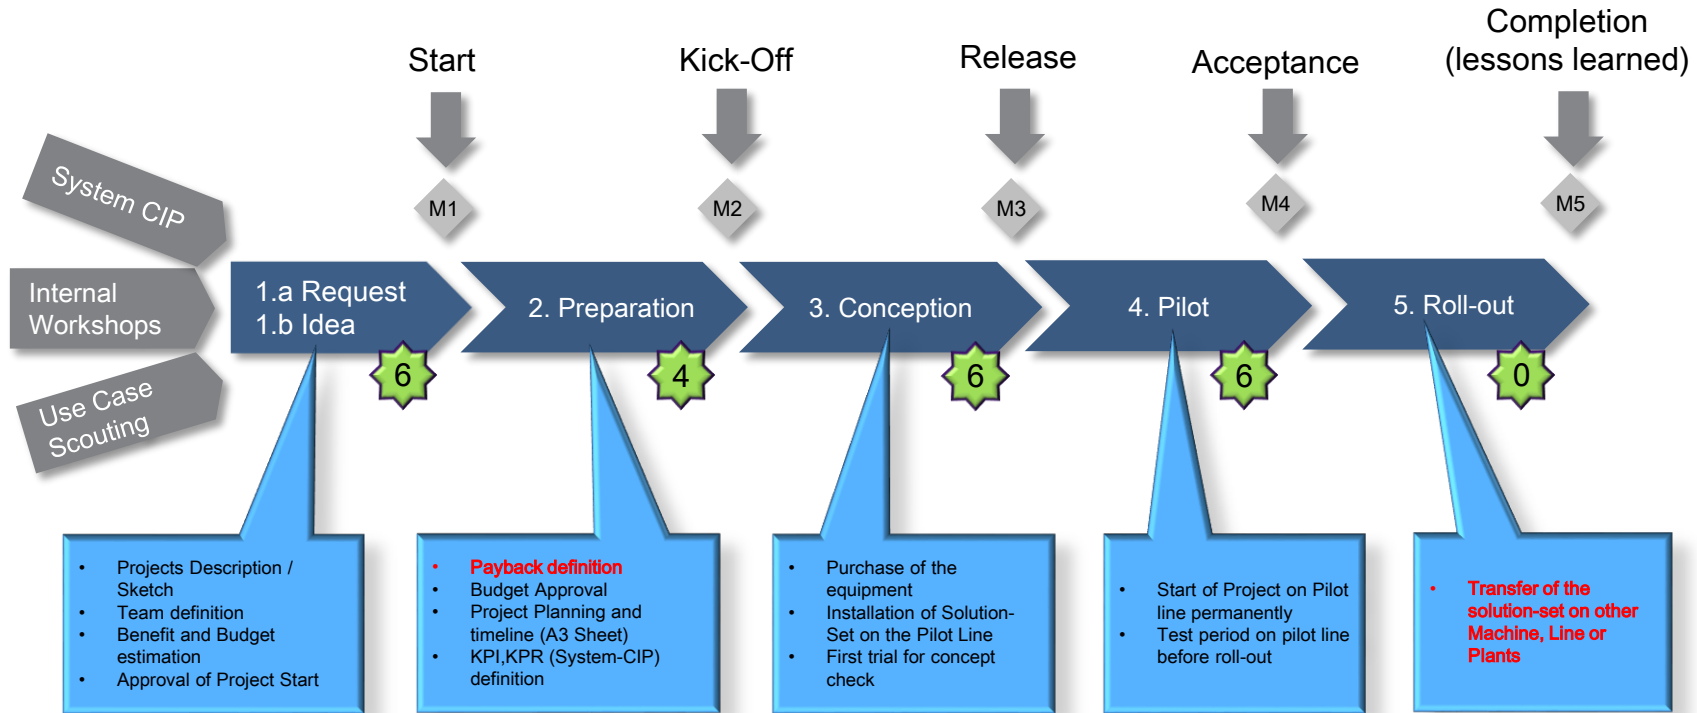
Start
Kick-Off
Release
Acceptance
Completion (lessons learned)

M1
M2
M3
M4
M5

System CIP
Internal Workshops
Use Case Scouting

1.a Request
1.b Idea
6

2. Preparation
4

3. Conception
6

4. Pilot
6

5. Roll-out
0

- Projects Description / Sketch
- Team definition
- Benefit and Budget estimation
- Approval of Project Start

- Payback definition
- Budget Approval
- Project Planning and timeline (A3 Sheet)
- KPI,KPR (System-CIP) definition

- Purchase of the equipment
- Installation of Solution-Set on the Pilot Line
- First trial for concept check

- Start of Project on Pilot line permanently
- Test period on pilot line before roll-out

- Transfer of the solution-set on other Machine, Line or Plants